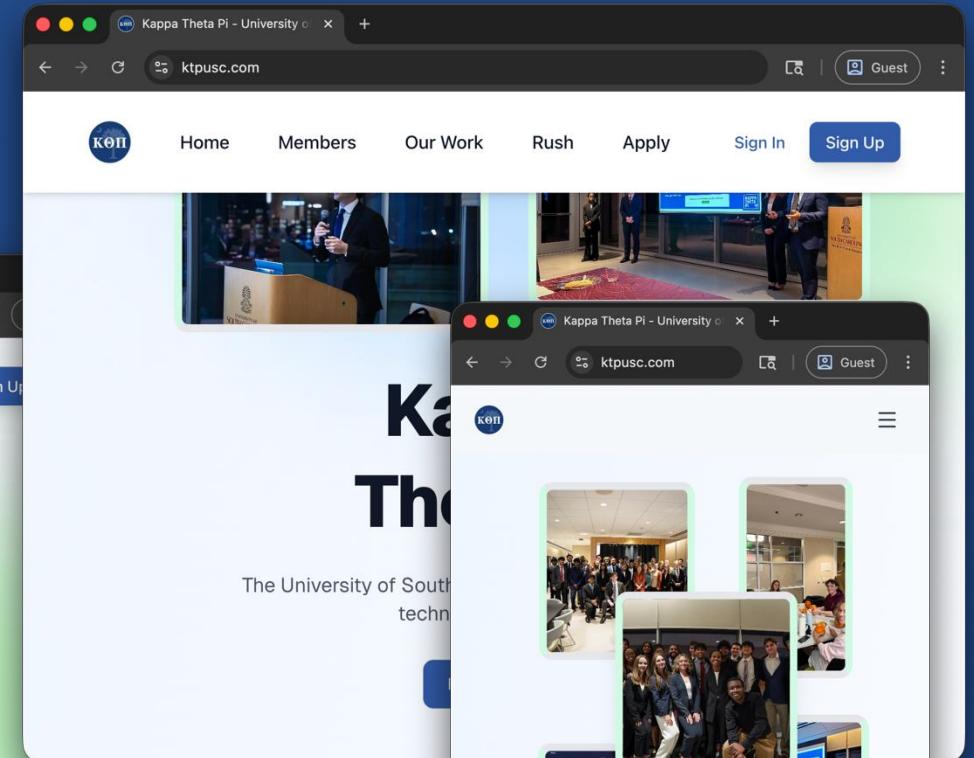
Kappa Theta Pi - University o ×
+
ktpusc.com
Guest
ΚΘΠ
Home
Members
Our Work
Rush
Apply
Sign In
Sign Up
n Up
Ka
The
The University of South
techn
Kappa Theta Pi - University o ×
+
ktpusc.com
Guest
ΚΘΠ